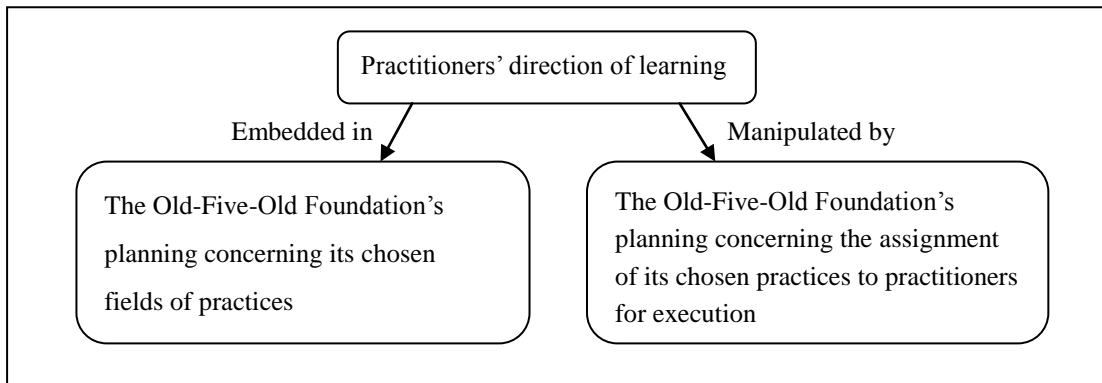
Practitioners' direction of learning

Embedded in

Manipulated by

The Old-Five-Old Foundation's planning concerning its chosen fields of practices

The Old-Five-Old Foundation's planning concerning the assignment of its chosen practices to practitioners for execution